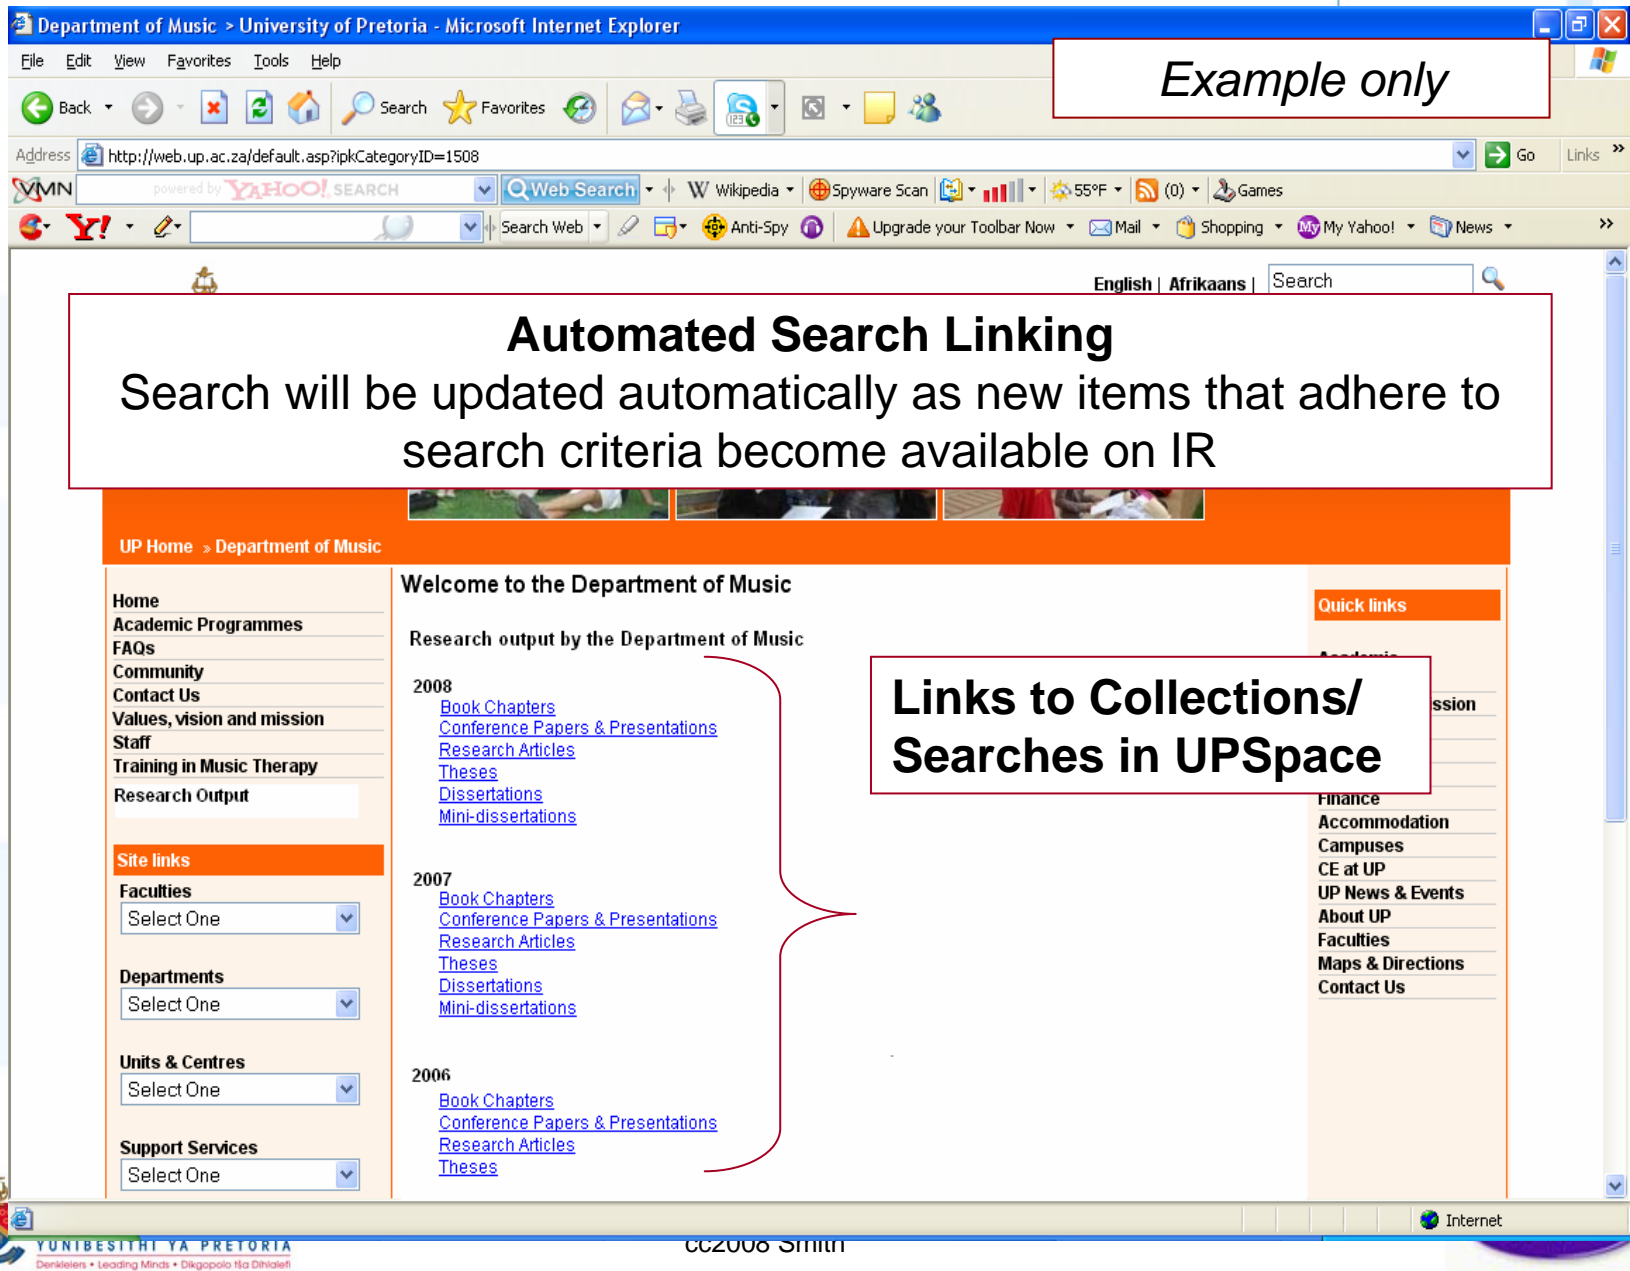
Department of Music > University of Pretoria - Microsoft Internet Explorer

File Edit View Favorites Tools Help

Back Search Favorites

Example only

Address http://web.up.ac.za/default.asp?ipkCategoryID=1508 Go Links

MSN powered by YAHOO! SEARCH Web Search Wikipedia Spyware Scan 55°F (0) Games

Y! Search Web Anti-Spy Upgrade your Toolbar Now Mail Shopping My Yahoo! News

English | Afrikaans | Search

Automated Search Linking
Search will be updated automatically as new items that adhere to search criteria become available on IR

UP Home » Department of Music

Home
Academic Programmes
FAQs
Community
Contact Us
Values, vision and mission
Staff
Training in Music Therapy
Research Output

Site links
Faculties
Select One
Departments
Select One
Units & Centres
Select One
Support Services
Select One

Welcome to the Department of Music

Research output by the Department of Music

2008
Book Chapters
Conference Papers & Presentations
Research Articles
Theses
Dissertations
Mini-dissertations

2007
Book Chapters
Conference Papers & Presentations
Research Articles
Theses
Dissertations
Mini-dissertations

2006
Book Chapters
Conference Papers & Presentations
Research Articles
Theses

Links to Collections/ Searches in UPSpace

Quick links
ssion
Finance
Accommodation
Campuses
CE at UP
UP News & Events
About UP
Faculties
Maps & Directions
Contact Us

Internet

YUNIBESITHI YA PRETORIA
Denkleiers • Leading Minds • Dikgopolo tša Dihlalefi

cc2008 Smith